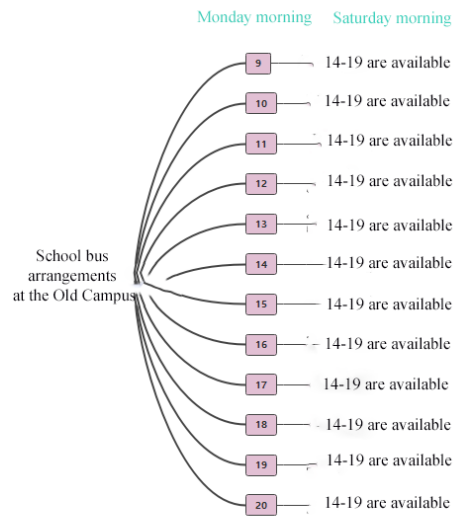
Monday morning Saturday morning

School bus arrangements at the Old Campus

9 14-19 are available
10 14-19 are available
11 14-19 are available
12 14-19 are available
13 14-19 are available
14 14-19 are available
15 14-19 are available
16 14-19 are available
17 14-19 are available
18 14-19 are available
19 14-19 are available
20 14-19 are available